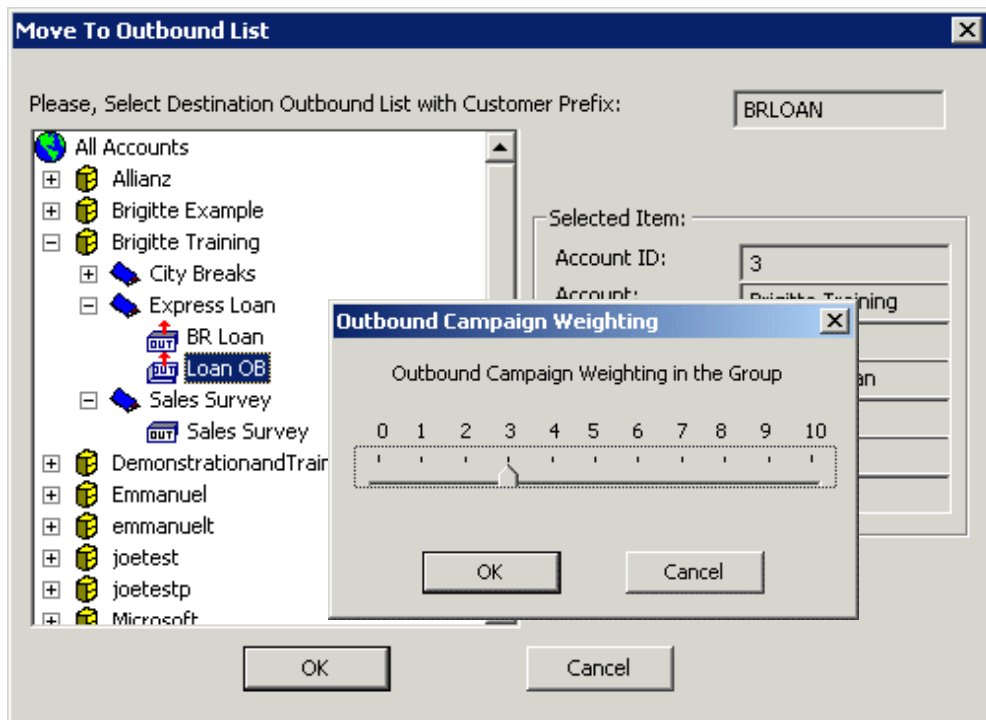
Move To Outbound List

Please, Select Destination Outbound List with Customer Prefix:

BRLOAN

All Accounts
Allianz
Brigitte Example
Brigitte Training
City Breaks
Express Loan
BR Loan
Loan OB
Sales Survey
Sales Survey
DemonstrationandTrain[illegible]
Emmanuel
emmanuelt
joetest
joetestp
Microsoft

Selected Item:
Account ID:
3
Account:
Brigitte Training
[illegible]an

Outbound Campaign Weighting

Outbound Campaign Weighting in the Group

0 1 2 3 4 5 6 7 8 9 10

OK
Cancel

OK
Cancel